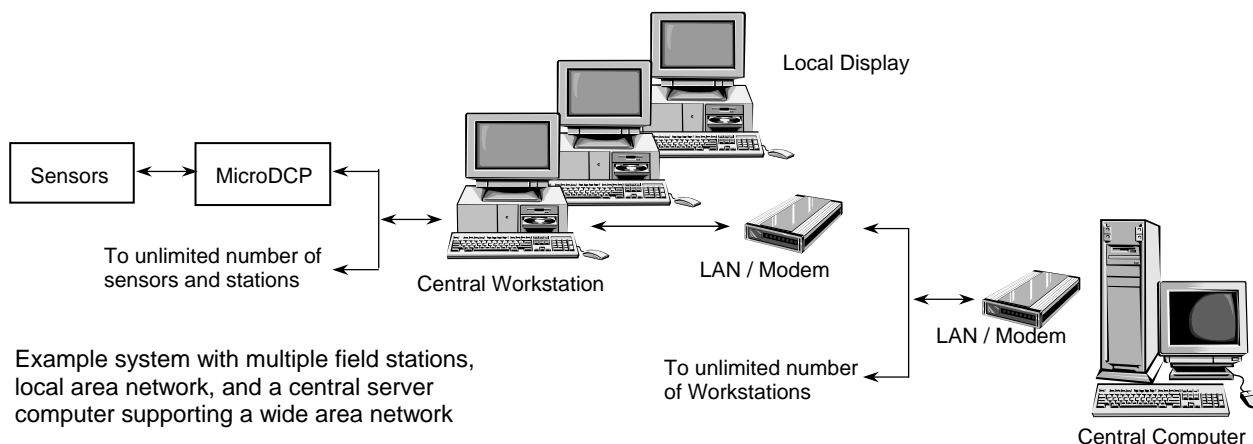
Local Display

Sensors

MicroDCP

To unlimited number of sensors and stations

Central Workstation

LAN / Modem

LAN / Modem

To unlimited number of Workstations

Example system with multiple field stations, local area network, and a central server computer supporting a wide area network

Central Computer